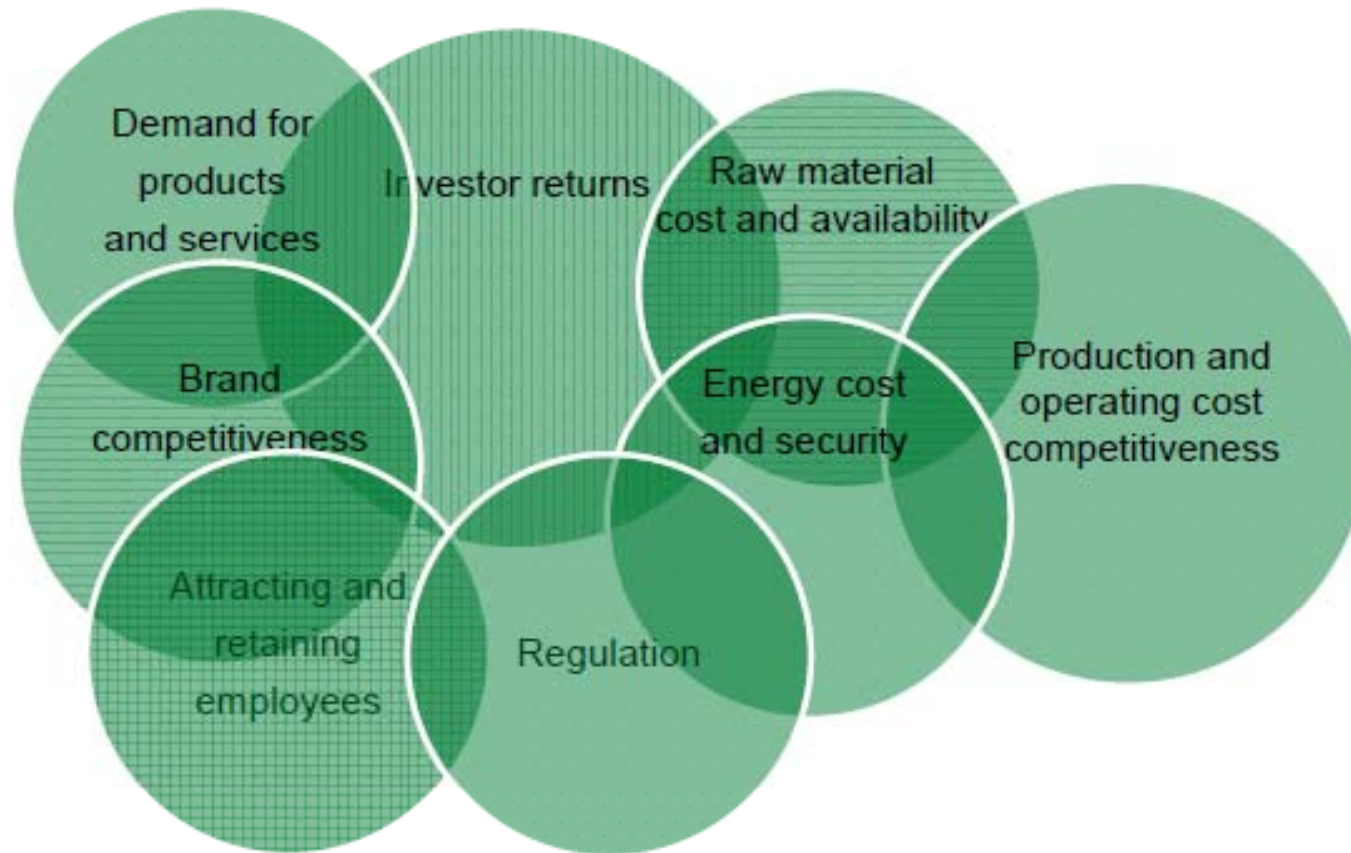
Demand for products and services

Investor returns

Raw material cost and availability

Production and operating cost competitiveness

Brand competitiveness

Energy cost and security

Attracting and retaining employees

Regulation